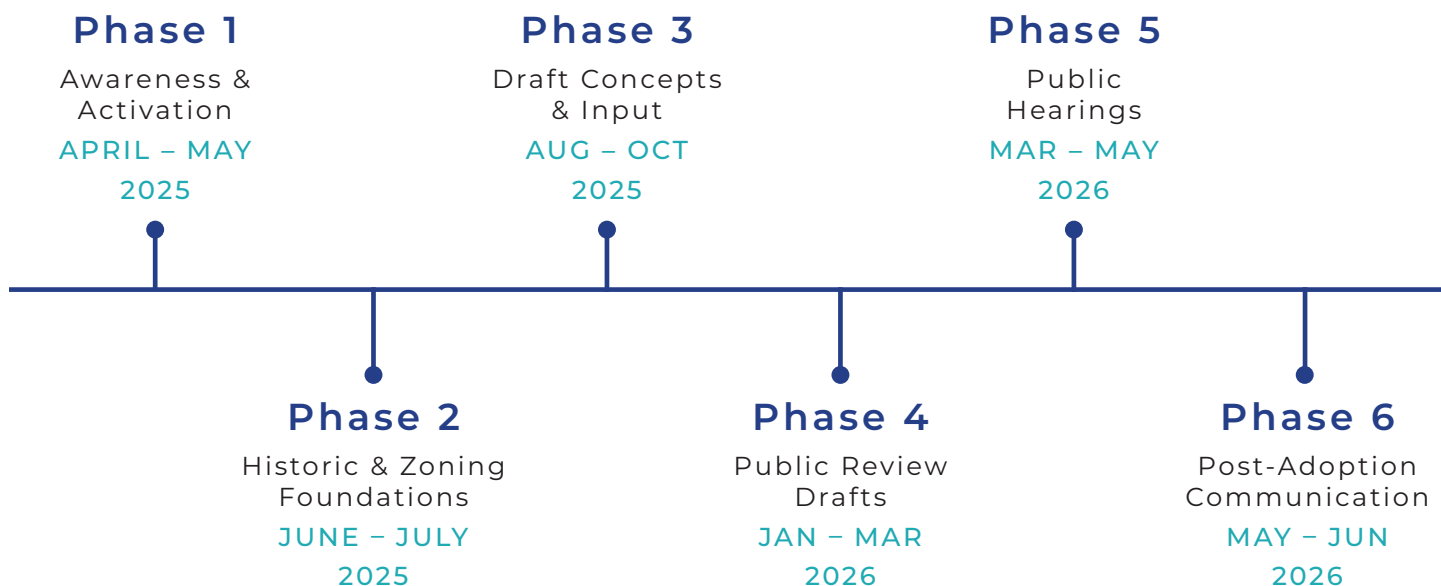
Phase 1
Awareness & Activation
APRIL – MAY 2025

Phase 3
Draft Concepts & Input
AUG – OCT 2025

Phase 5
Public Hearings
MAR – MAY 2026

Phase 2
Historic & Zoning Foundations
JUNE – JULY 2025

Phase 4
Public Review Drafts
JAN – MAR 2026

Phase 6
Post-Adoption Communication
MAY – JUN 2026